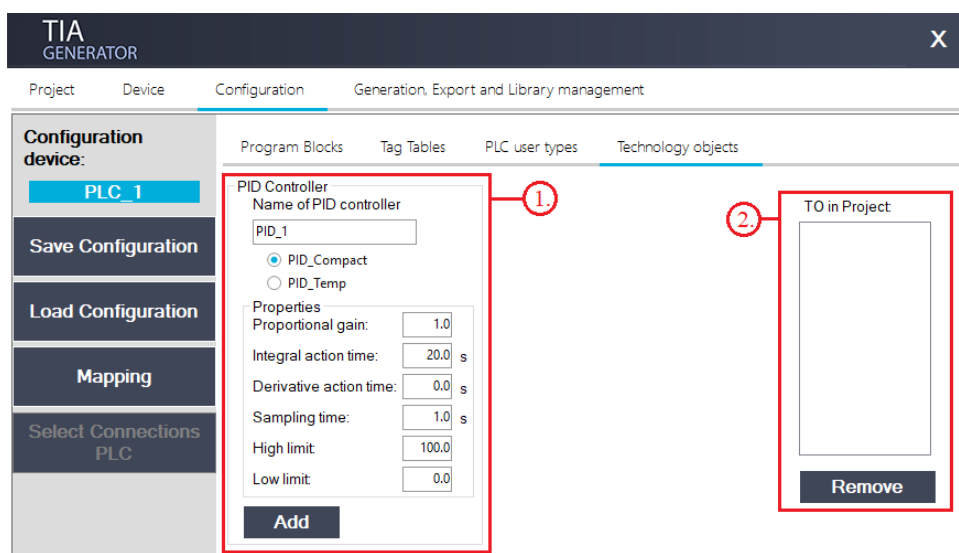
TIA GENERATOR

X

Project Device Configuration Generation, Export and Library management

Configuration device:

PLC_1

Save Configuration

Load Configuration

Mapping

Select Connections PLC

Program Blocks Tag Tables PLC user types Technology objects

PID Controller

Name of PID controller

PID_1

PID_Compact

PID_Temp

Properties

Proportional gain: 1.0

Integral action time: 20.0 s

Derivative action time: 0.0 s

Sampling time: 1.0 s

High limit: 100.0

Low limit: 0.0

Add

1.

2.

TO in Project:

Remove